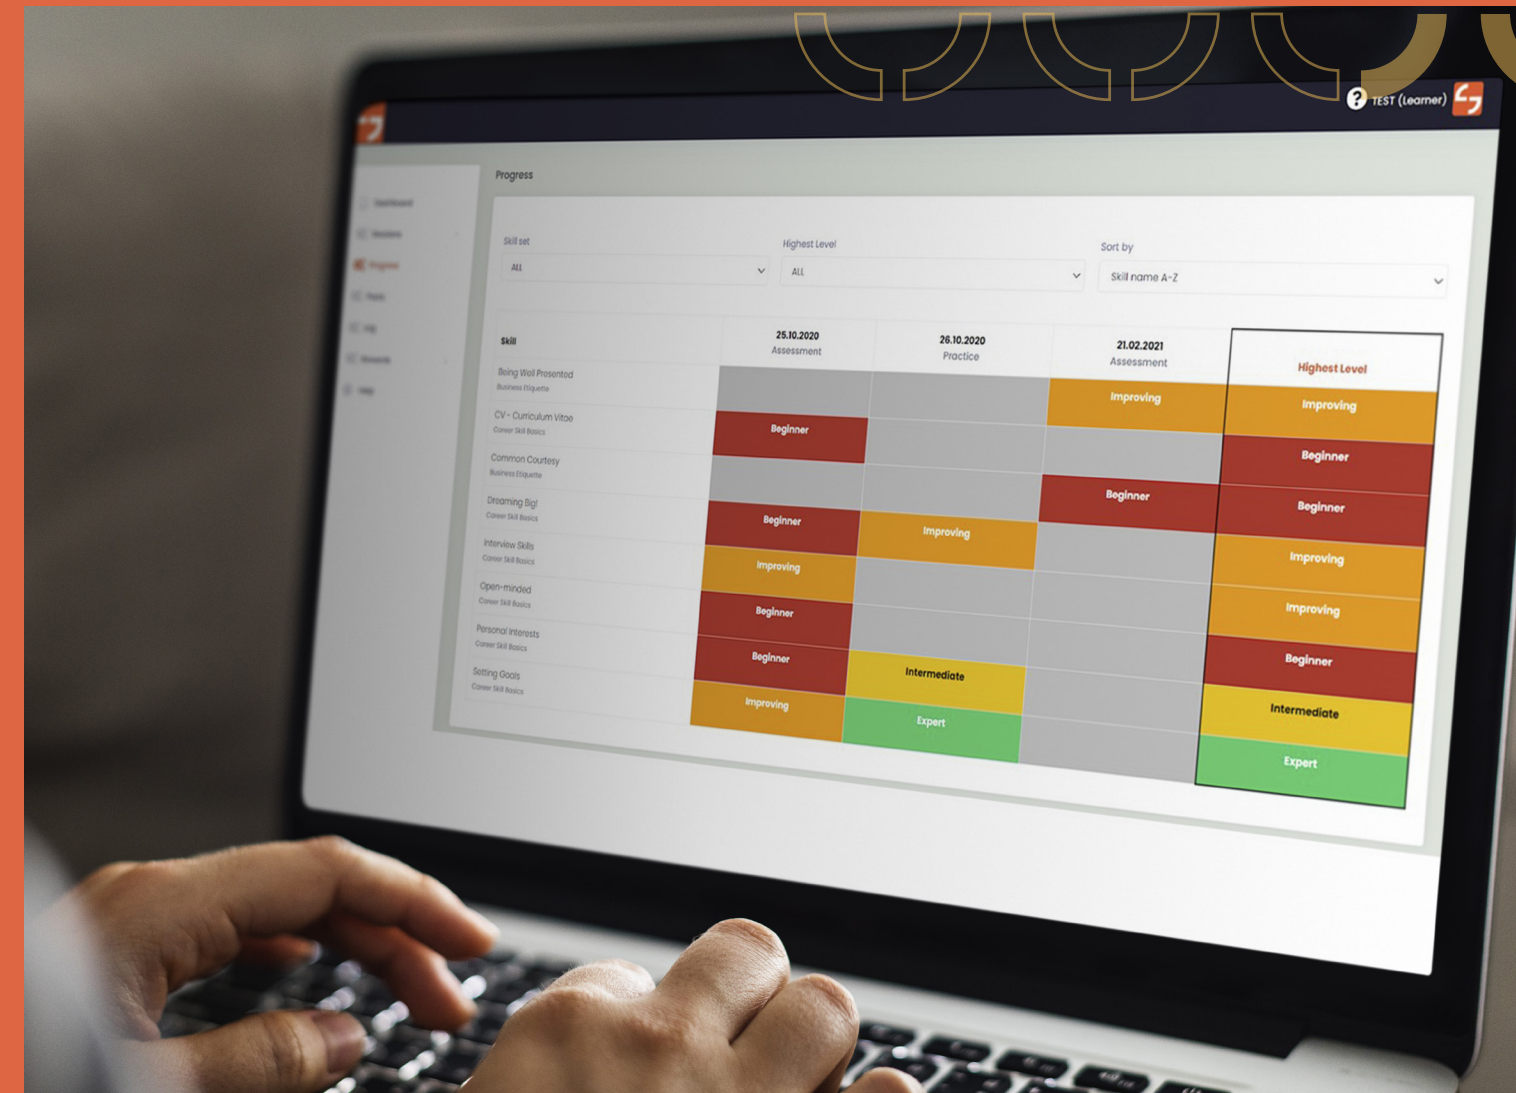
TEST (Learner)

Progress

Skill set
ALL

Highest Level
ALL

Sort by
Skill name A-Z

| Skill | 25.10.2020 Assessment | 26.10.2020 Practice | 21.02.2021 Assessment | Highest Level |
|---|---|---|---|---|
| Being Well Presented Business Etiquette | | | Improving | Improving |
| CV - Curriculum Vitae Career Skill Basics | Beginner | | | Beginner |
| Common Courtesy Business Etiquette | | | Beginner | Beginner |
| Dreaming Big! Career Skill Basics | Beginner | Improving | | Improving |
| Interview Skills Career Skill Basics | Improving | | | Improving |
| Open-minded Career Skill Basics | Beginner | | | Beginner |
| Personal Interests Career Skill Basics | Beginner | Intermediate | | Intermediate |
| Setting Goals Career Skill Basics | Improving | Expert | | Expert |